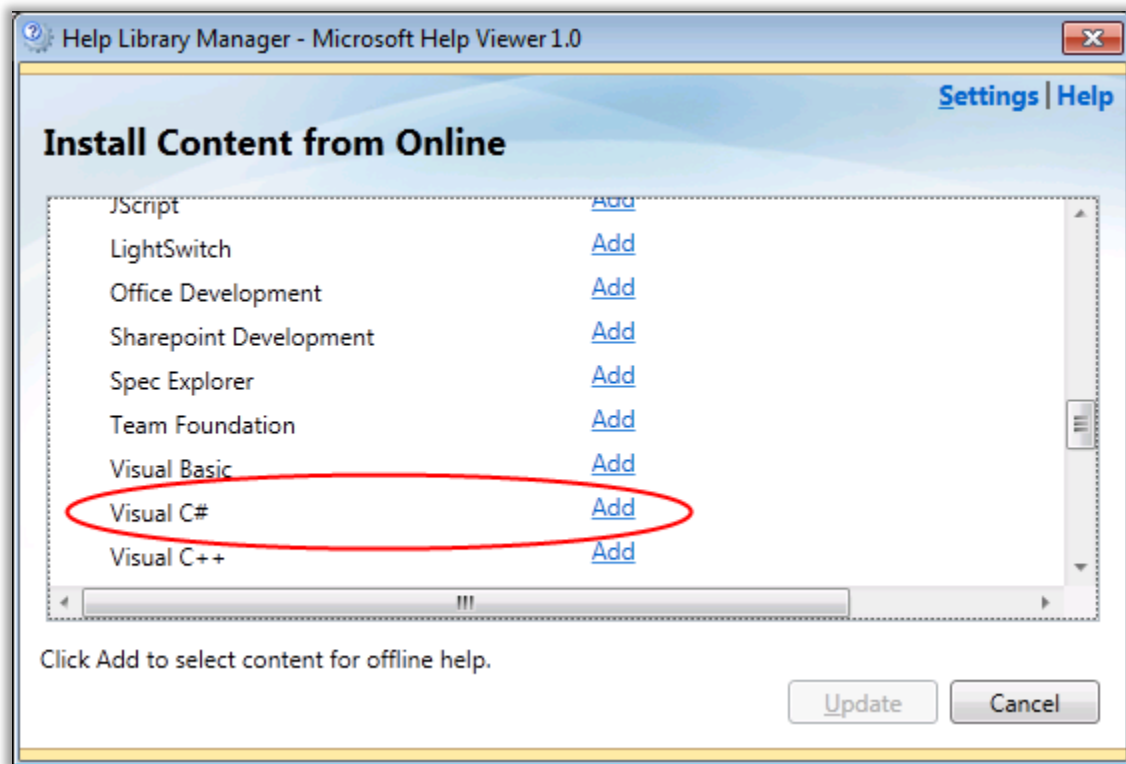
Help Library Manager - Microsoft Help Viewer 1.0

Settings | Help

Install Content from Online

| | |
|---|---|
| JScript | Add |
| LightSwitch | Add |
| Office Development | Add |
| Sharepoint Development | Add |
| Spec Explorer | Add |
| Team Foundation | Add |
| Visual Basic | Add |
| Visual C# | Add |
| Visual C++ | Add |

Click Add to select content for offline help.

Update

Cancel